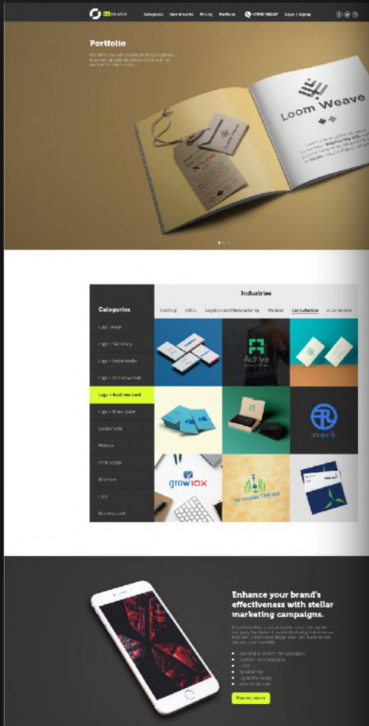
Categories How it works Pricing Portfolio Login | Signup

Portfolio

Loom Weave

Industries

Categories

Clothing Critics Logistics and Manufacturing Medical Consultation

Logo design

Logo + Stationery

Logo + Social media

Logo + Business card

Activa

growlox

Enhance your brand's effectiveness with stellar marketing campaigns.